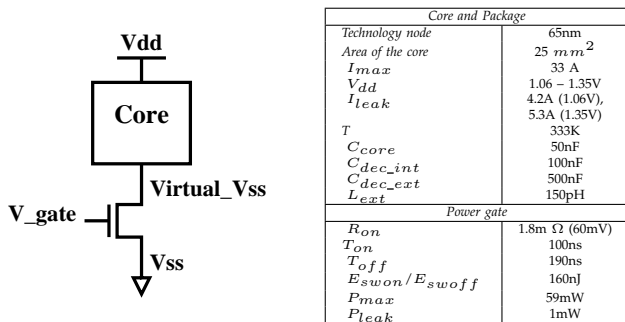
Vdd

Core

Virtual_Vss

V_gate

Vss

| Core and Package | |
|---|---|
| Technology node | 65nm |
| Area of the core | 25 $mm^2$ |
| $I_{max}$ | 33 A |
| $V_{dd}$ | 1.06 – 1.35V |
| $I_{leak}$ | 4.2A (1.06V), 5.3A (1.35V) |
| $T$ | 333K |
| $C_{core}$ | 50nF |
| $C_{dec\_int}$ | 100nF |
| $C_{dec\_ext}$ | 500nF |
| $L_{ext}$ | 150pH |
| Power gate | |
| $R_{on}$ | 1.8m $\Omega$ (60mV) |
| $T_{on}$ | 100ns |
| $T_{off}$ | 190ns |
| $E_{swon}/E_{swoff}$ | 160nJ |
| $P_{max}$ | 59mW |
| $P_{leak}$ | 1mW |